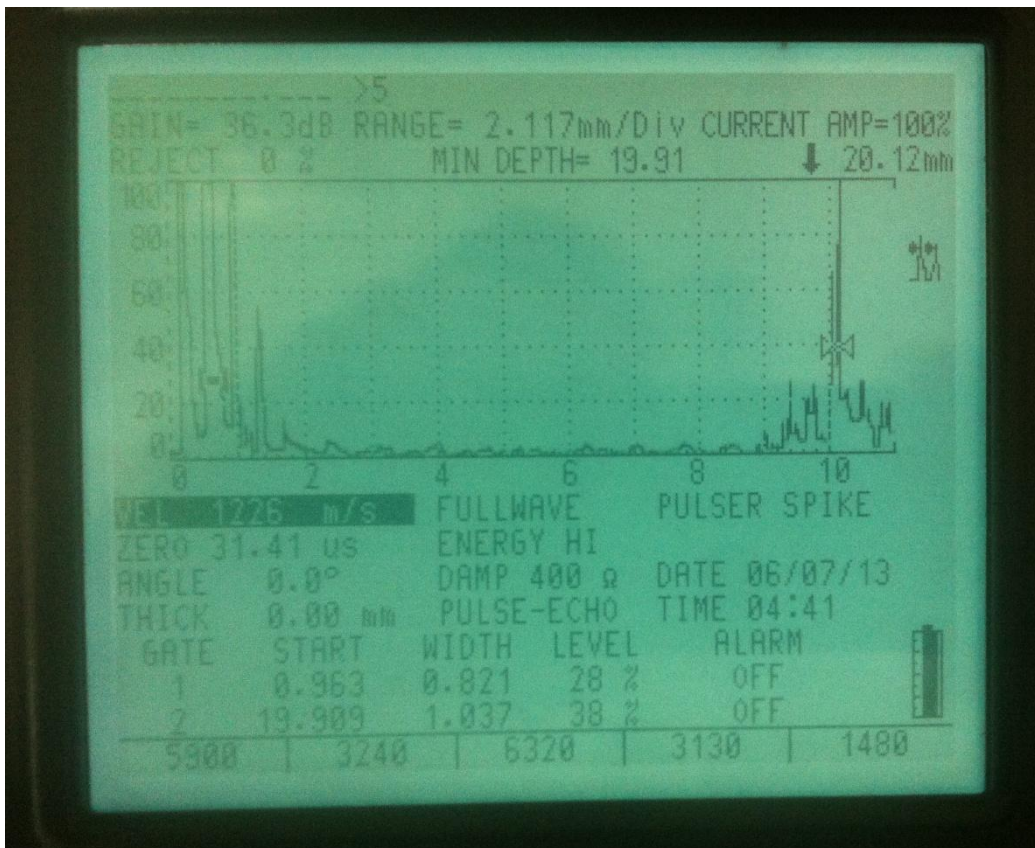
>5
GAIN= 36.3dB RANGE= 2.117mm/Div CURRENT AMP=100%
REJECT 0 % MIN DEPTH= 19.91 ↓ 20.12mm

100
80
60
40
20
0

0 2 4 6 8 10

VEL 1226 m/s FULLWAVE PULSER SPIKE
ZERO 31.41 us ENERGY HI
ANGLE 0.0° DAMP 400 Ω DATE 06/07/13
THICK 0.00 mm PULSE-ECHO TIME 04:41

| GATE | START | WIDTH | LEVEL | ALARM |
|---|---|---|---|---|
| 1 | 0.963 | 0.821 | 28 % | OFF |
| 2 | 19.909 | 1.037 | 38 % | OFF |

5900 | 3240 | 6320 | 3130 | 1480